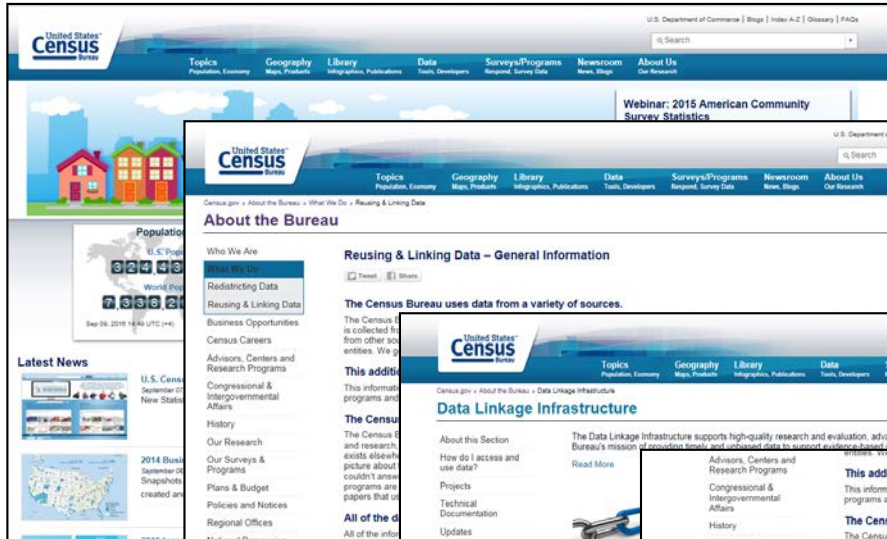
United States Census Bureau

U.S. Department of Commerce | Blogs | Index A-Z | Glossary | FAQs

Search

Topics Population, Economy
Geography Maps, Products
Library Infographics, Publications
Data Tools, Developers
Surveys/Programs Respond, Survey Data
Newsroom News, Blogs
About Us Our Research

Webinar: 2015 American Community Survey Statistics

Population
U.S. Pop
3 2 4 4 3
World Pop
7,3 3 8 2
Sep 09, 2016 14:49 UTC (+4)

Latest News

U.S. Cens
September 07
New Statis

2014 Busi
September 06
Snapshots
created an

United States Census Bureau

U.S. Department

Search

Topics Population, Economy
Geography Maps, Products
Library Infographics, Publications
Data Tools, Developers
Surveys/Programs Respond, Survey Data
Newsroom News, Blogs
About Us Our Research

Census.gov » About the Bureau » What We Do » Reusing & Linking Data

About the Bureau

Who We Are
What We Do
Redistricting Data
Reusing & Linking Data
Business Opportunities
Census Careers
Advisors, Centers and Research Programs
Congressional & Intergovernmental Affairs
History
Our Research
Our Surveys & Programs
Plans & Budget
Policies and Notices
Regional Offices

Reusing & Linking Data – General Information

Tweet Share

The Census Bureau uses data from a variety of sources.

The Census B
is collected fro
from other sou
entities. We g

This additi
This informati
programs and

The Censu
The Census B
and research
exists elsewhe
picture about
couldn't answ
programs are
papers that us

All of the d
All of the infor

United States Census Bureau

Topics Population, Economy
Geography Maps, Products
Library Infographics, Publications
Data Tools, Developers

Census.gov » About the Bureau » Data Linkage Infrastructure

Data Linkage Infrastructure

About this Section
How do I access and use data?
Projects
Technical Documentation
Updates

The Data Linkage Infrastructure supports high-quality research and evaluation, adva
Bureau's mission of providing timely and unbiased data to support evidence-based
Read More

Advisors, Centers and Research Programs
Congressional & Intergovernmental Affairs
History

This addi
This inform
programs a

The Cens
The Censu